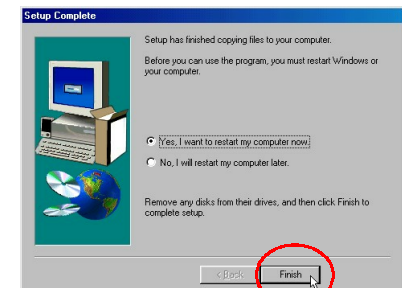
Setup Complete

Setup has finished copying files to your computer.

Before you can use the program, you must restart Windows or your computer.

Yes, I want to restart my computer now.

No, I will restart my computer later.

Remove any disks from their drives, and then click Finish to complete setup.

< Back

Finish